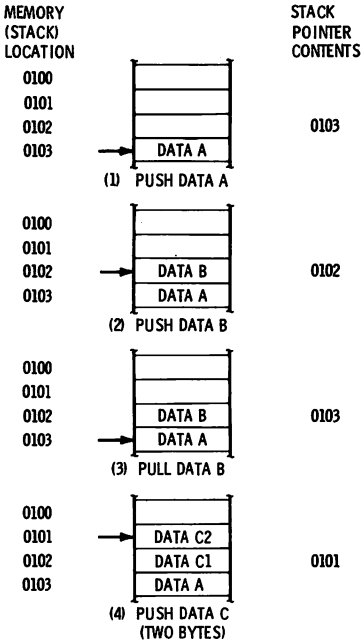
MEMORY (STACK) LOCATION

STACK POINTER CONTENTS

0100
0101
0102
0103

DATA A

0103

(1) PUSH DATA A

0100
0101
0102
0103

DATA B
DATA A

0102

(2) PUSH DATA B

0100
0101
0102
0103

DATA B
DATA A

0103

(3) PULL DATA B

0100
0101
0102
0103

DATA C2
DATA C1
DATA A

0101

(4) PUSH DATA C (TWO BYTES)